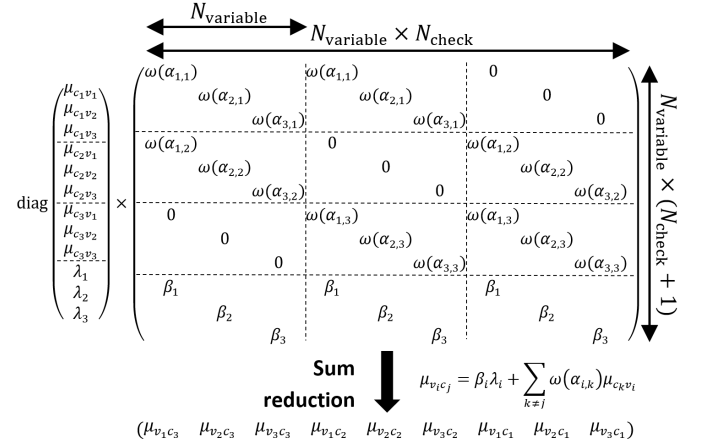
$N_{\text{variable}}$

$N_{\text{variable}} \times N_{\text{check}}$

$N_{\text{variable}} \times (N_{\text{check}} + 1)$

diag $\begin{pmatrix} \mu_{c_1v_1} \\ \mu_{c_1v_2} \\ \mu_{c_1v_3} \\ \mu_{c_2v_1} \\ \mu_{c_2v_2} \\ \mu_{c_2v_3} \\ \mu_{c_3v_1} \\ \mu_{c_3v_2} \\ \mu_{c_3v_3} \\ \lambda_1 \\ \lambda_2 \\ \lambda_3 \end{pmatrix}$ $\times$ $\begin{pmatrix} \omega(\alpha_{1,1}) & & & \omega(\alpha_{1,1}) & & & 0 & & \\ & \omega(\alpha_{2,1}) & & & \omega(\alpha_{2,1}) & & & 0 & \\ & & \omega(\alpha_{3,1}) & & & \omega(\alpha_{3,1}) & & & 0 \\ \omega(\alpha_{1,2}) & & & 0 & & & \omega(\alpha_{1,2}) & & \\ & \omega(\alpha_{2,2}) & & & 0 & & & \omega(\alpha_{2,2}) & \\ & & \omega(\alpha_{3,2}) & & & 0 & & & \omega(\alpha_{3,2}) \\ 0 & & & \omega(\alpha_{1,3}) & & & \omega(\alpha_{1,3}) & & \\ & 0 & & & \omega(\alpha_{2,3}) & & & \omega(\alpha_{2,3}) & \\ & & 0 & & & \omega(\alpha_{3,3}) & & & \omega(\alpha_{3,3}) \\ \beta_1 & & & \beta_1 & & & \beta_1 & & \\ & \beta_2 & & & \beta_2 & & & \beta_2 & \\ & & \beta_3 & & & \beta_3 & & & \beta_3 \end{pmatrix}$

Sum reduction

$\mu_{v_ic_j} = \beta_i\lambda_i + \sum_{k\neq j} \omega(\alpha_{i,k})\mu_{c_kv_i}$

$(\mu_{v_1c_3} \quad \mu_{v_2c_3} \quad \mu_{v_3c_3} \quad \mu_{v_1c_2} \quad \mu_{v_2c_2} \quad \mu_{v_3c_2} \quad \mu_{v_1c_1} \quad \mu_{v_2c_1} \quad \mu_{v_3c_1})$